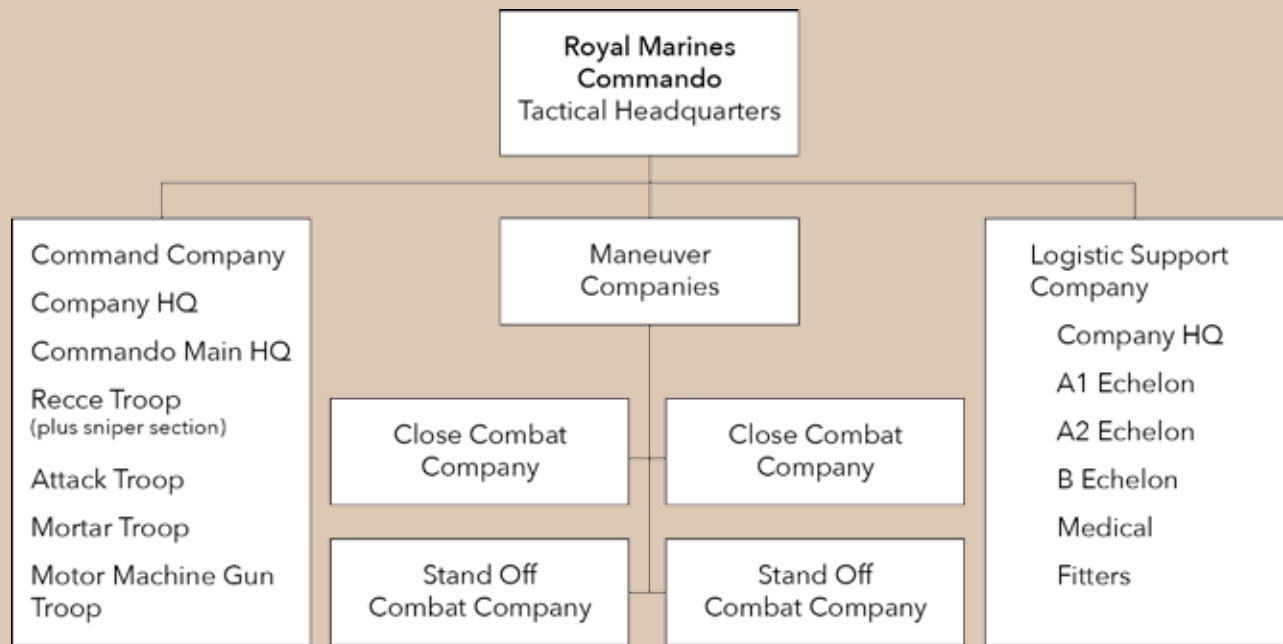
Royal Marines Commando
Tactical Headquarters

Command Company
Company HQ
Commando Main HQ
Recce Troop
(plus sniper section)
Attack Troop
Mortar Troop
Motor Machine Gun Troop

Maneuver Companies

Close Combat Company

Close Combat Company

Stand Off Combat Company

Stand Off Combat Company

Logistic Support Company
Company HQ
A1 Echelon
A2 Echelon
B Echelon
Medical
Fitters